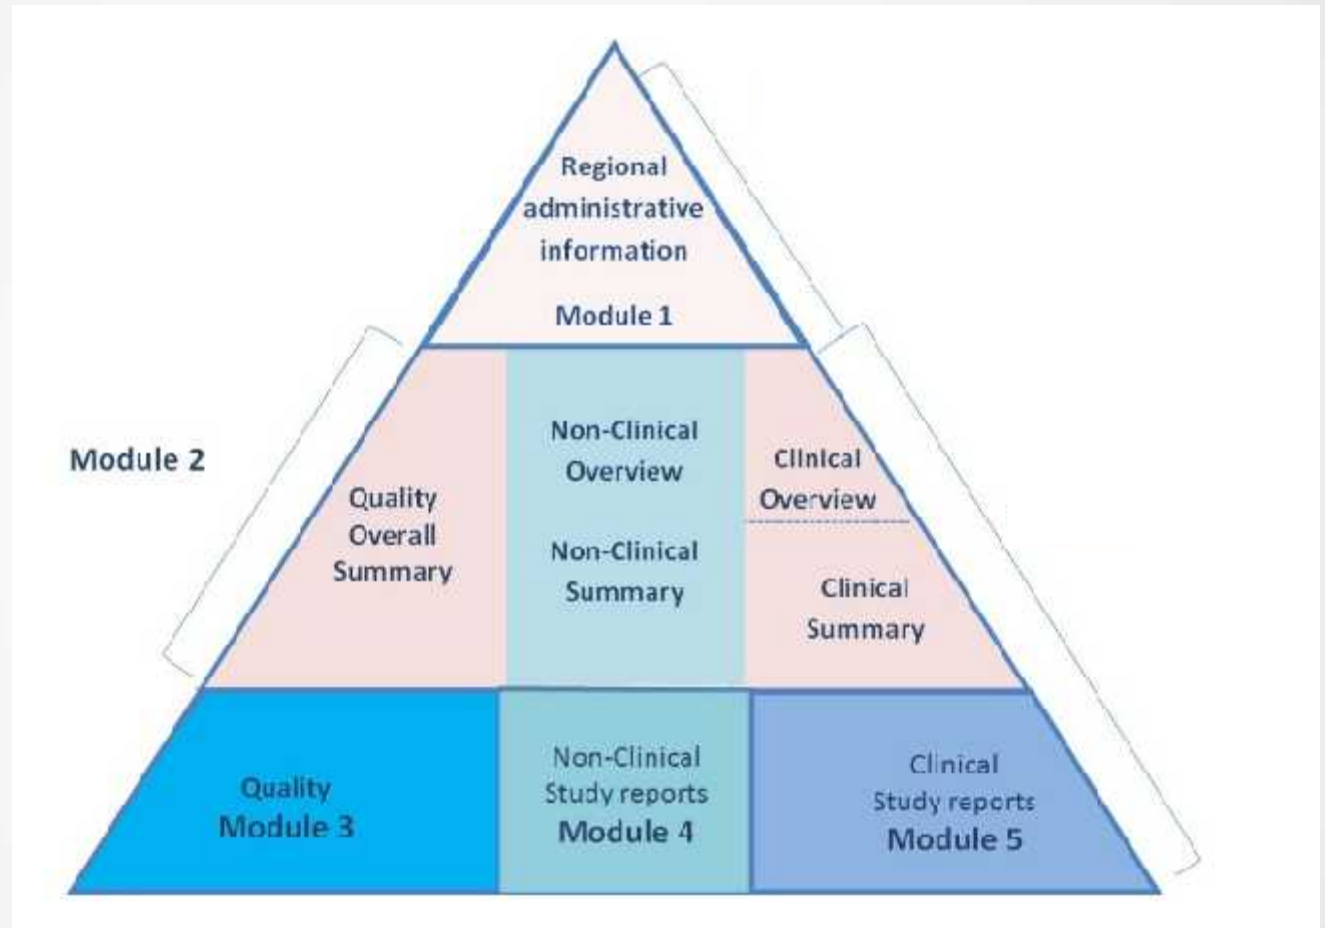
Regional administrative information

Module 1

Module 2

Quality Overall Summary

Non-Clinical Overview

Non-Clinical Summary

Clinical Overview

Clinical Summary

Quality
Module 3

Non-Clinical Study reports
Module 4

Clinical Study reports
Module 5